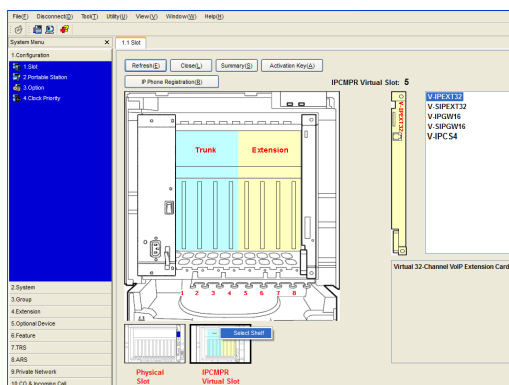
File(F) Disconnect(D) Tool(T) Utility(U) View(V) Window(W) Help(H)

System Menu ×
1.Configuration
1.Slot
2.Portable Station
3.Option
4.Clock Priority

2.System
3.Group
4.Extension
5.Optional Device
6.Feature
7.TRS
8.ARS
9.Private Network
10.CO & Incoming Call

1.1 Slot

Refresh(E) Close(L) Summary(S) Activation Key(A)
IP Phone Registration(R)

IPCMPR Virtual Slot: 5

Trunk
Extension

1 2 3 4 5 6 7 8

V-IPEXT32

V-IPEXT32
V-SIPEXT32
V-IPGW16
V-SIPGW16
V-IPCS4

Virtual 32-Channel VoIP Extension Card

Select Shelf

Physical Slot
IPCMPR Virtual Slot